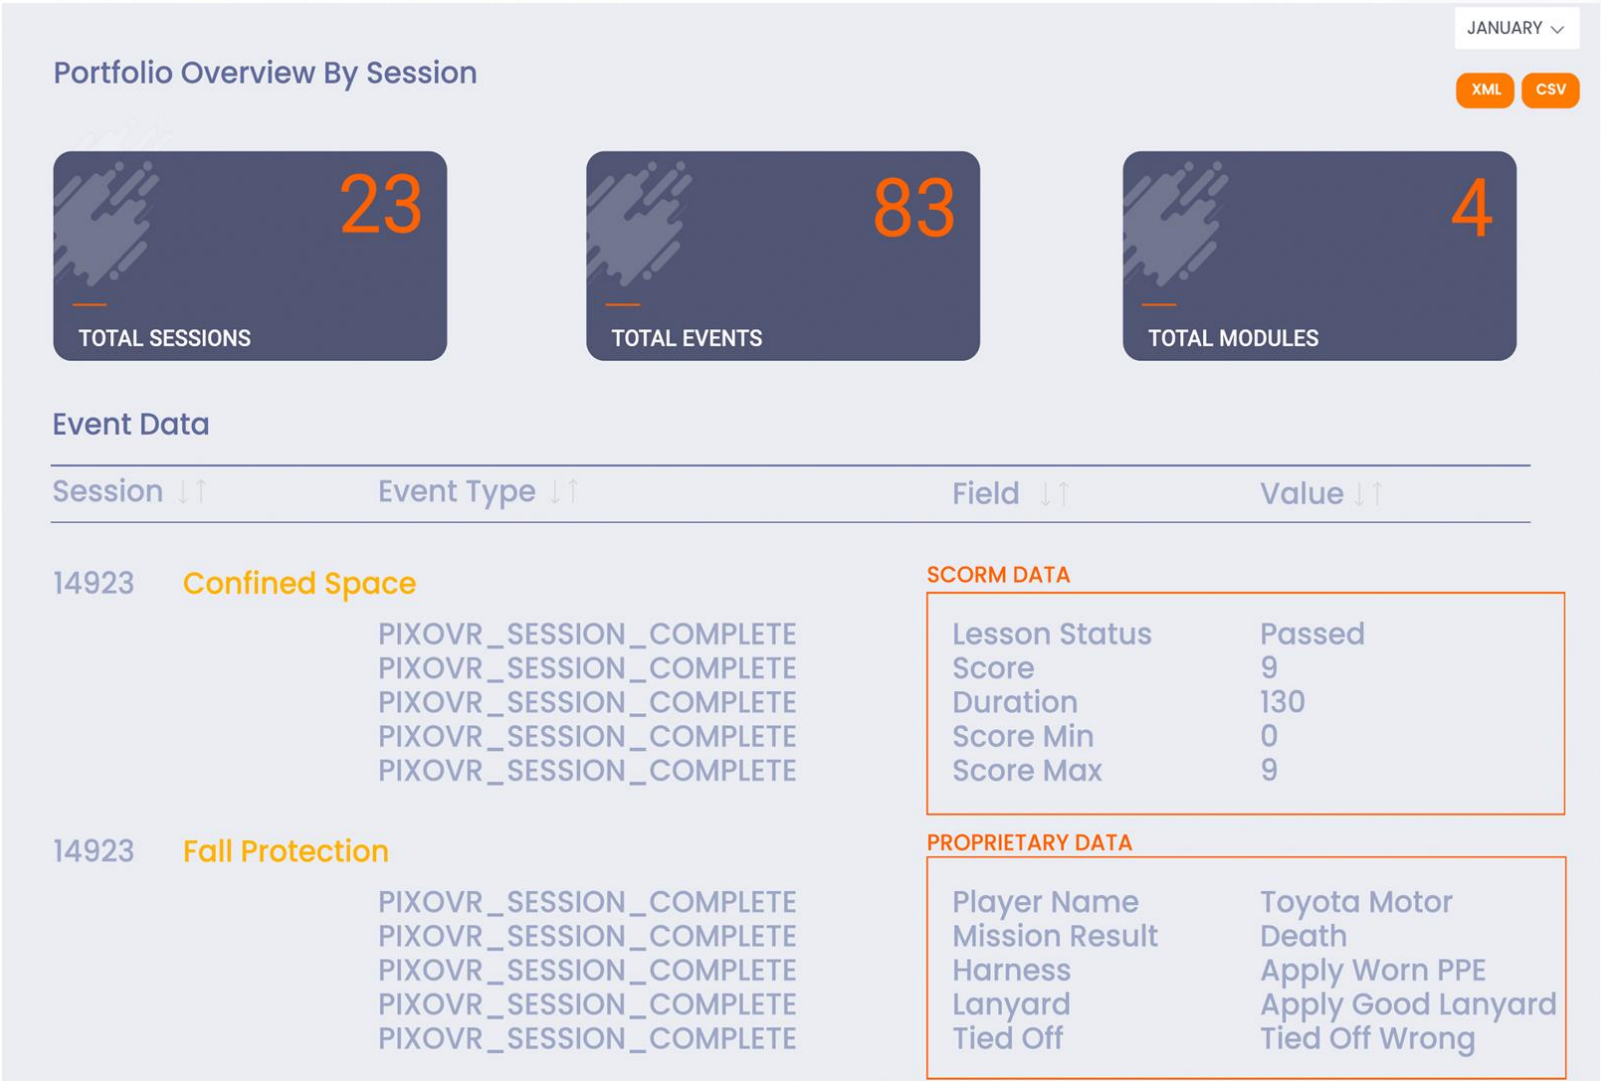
JANUARY

Portfolio Overview By Session

XML CSV

23
TOTAL SESSIONS

83
TOTAL EVENTS

4
TOTAL MODULES

Event Data

| Session | Event Type | Field | Value |
|---|---|---|---|
| 14923 | Confined Space | SCORM DATA | |
| | PIXOVR_SESSION_COMPLETE | Lesson Status | Passed |
| | PIXOVR_SESSION_COMPLETE | Score | 9 |
| | PIXOVR_SESSION_COMPLETE | Duration | 130 |
| | PIXOVR_SESSION_COMPLETE | Score Min | 0 |
| | PIXOVR_SESSION_COMPLETE | Score Max | 9 |
| 14923 | Fall Protection | PROPRIETARY DATA | |
| | PIXOVR_SESSION_COMPLETE | Player Name | Toyota Motor |
| | PIXOVR_SESSION_COMPLETE | Mission Result | Death |
| | PIXOVR_SESSION_COMPLETE | Harness | Apply Worn PPE |
| | PIXOVR_SESSION_COMPLETE | Lanyard | Apply Good Lanyard |
| | PIXOVR_SESSION_COMPLETE | Tied Off | Tied Off Wrong |